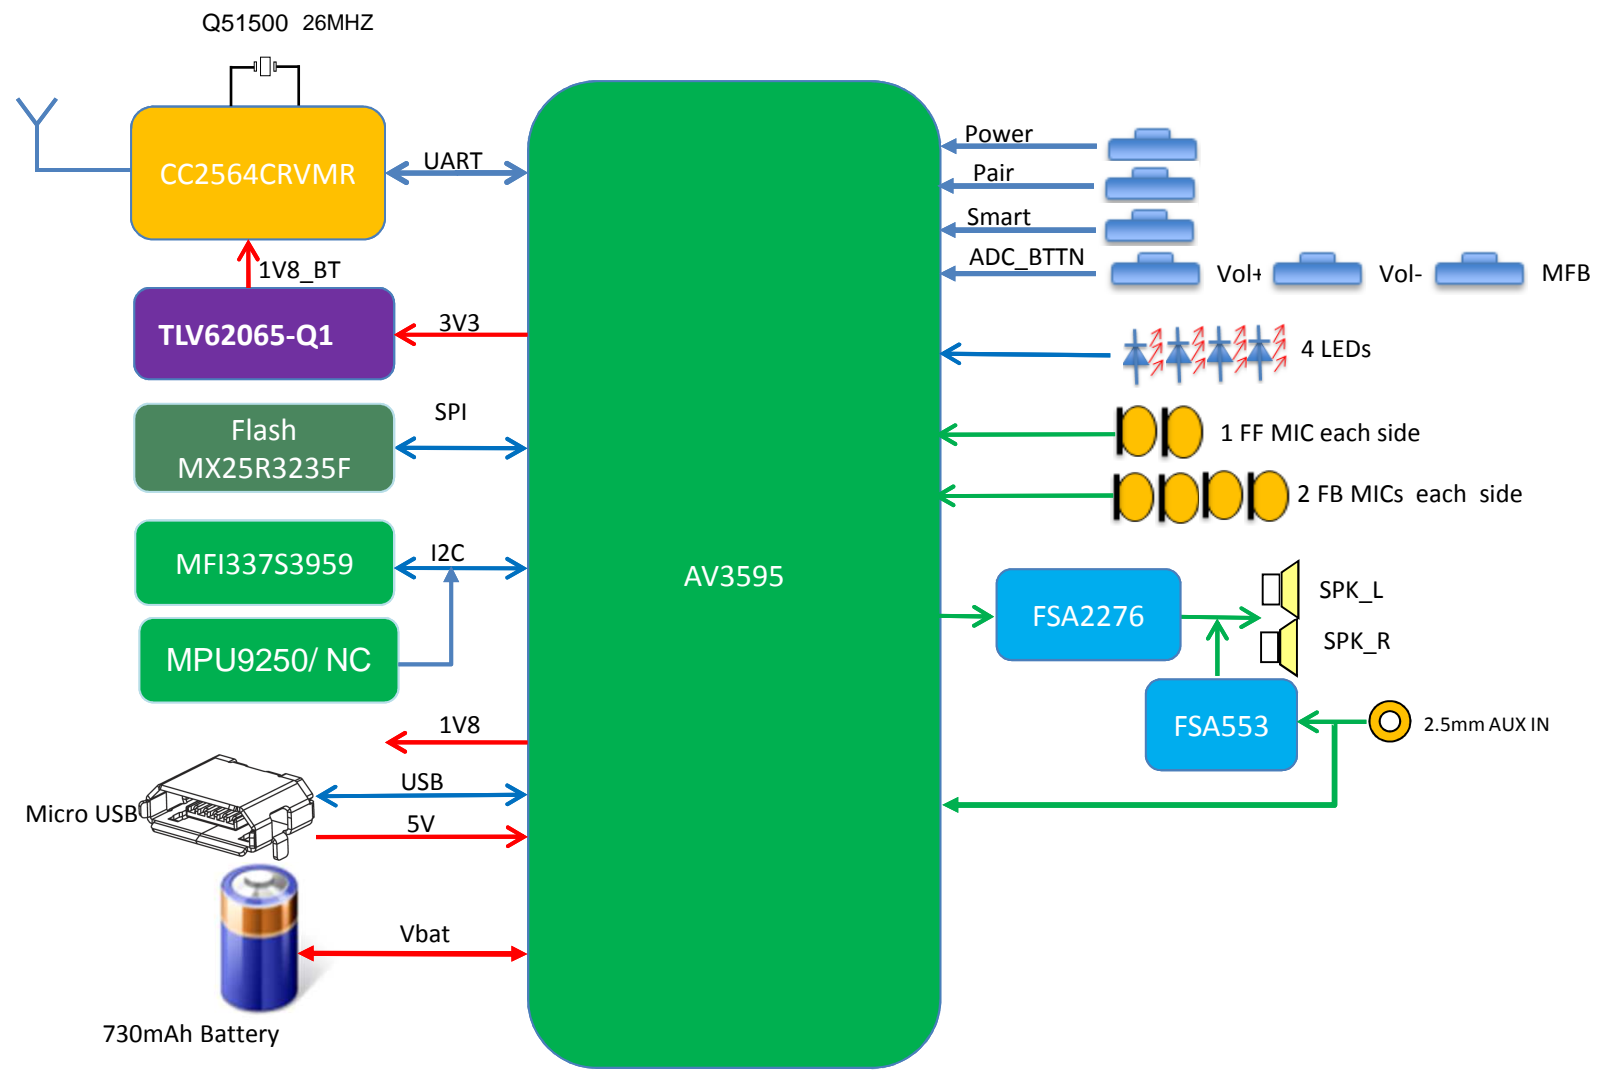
Q51500 26MHZ

CC2564CRVMR

UART

1V8_BT

TLV62065-Q1

3V3

Flash
MX25R3235F

SPI

MFI337S3959

I2C

MPU9250/ NC

AV3595

1V8

Micro USB

USB

5V

Vbat

730mAh Battery

Power

Pair

Smart

ADC_BTTN

Vol+

Vol-

MFB

4 LEDs

1 FF MIC each side

2 FB MICs each side

FSA2276

SPK_L

SPK_R

FSA553

2.5mm AUX IN